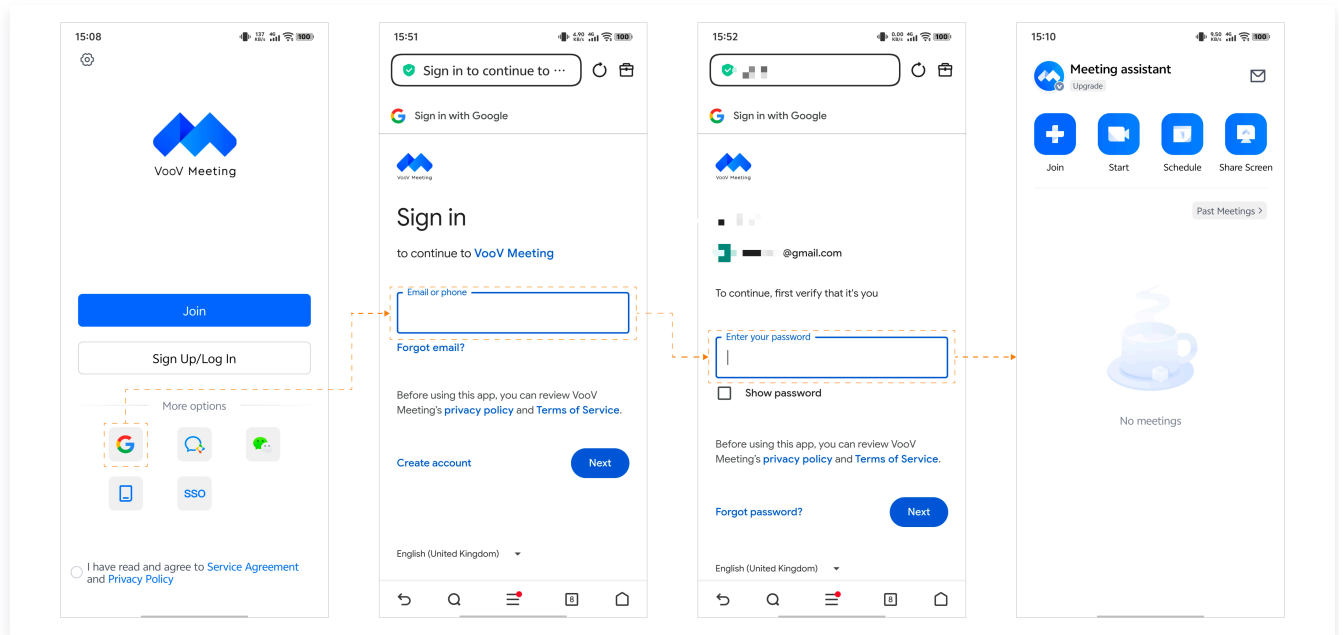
15:08

VooV Meeting

Join

Sign Up/Log In

More options

SSO

I have read and agree to Service Agreement and Privacy Policy

15:51

Sign in to continue to ···

Sign in with Google

VooV Meeting

Sign in

to continue to VooV Meeting

Email or phone

Forgot email?

Before using this app, you can review VooV Meeting's privacy policy and Terms of Service.

Create account

Next

English (United Kingdom)

15:52

Sign in with Google

VooV Meeting

@gmail.com

To continue, first verify that it's you

Enter your password

Show password

Before using this app, you can review VooV Meeting's privacy policy and Terms of Service.

Forgot password?

Next

English (United Kingdom)

15:10

Meeting assistant

Upgrade

Join

Start

Schedule

Share Screen

Past Meetings >

No meetings